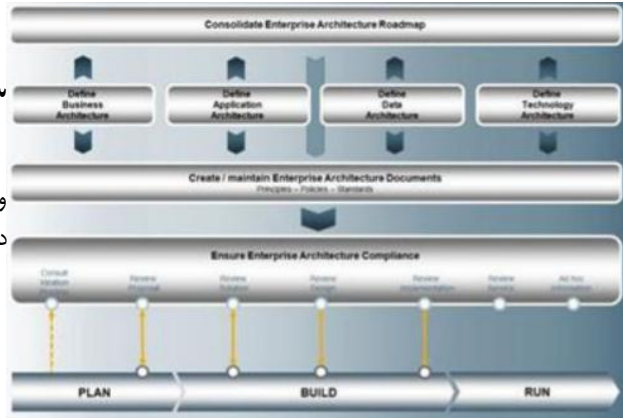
Consolidate Enterprise Architecture Roadmap

Define Business Architecture

Define Application Architecture

Define Data Architecture

Define Technology Architecture

Create / maintain Enterprise Architecture Documents
Principles – Policies – Standards

Ensure Enterprise Architecture Compliance

Consult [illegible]

Review Proposal

Review Solution

Review Design

Review Implementation

Review Service

Ad hoc Information

PLAN

BUILD

RUN